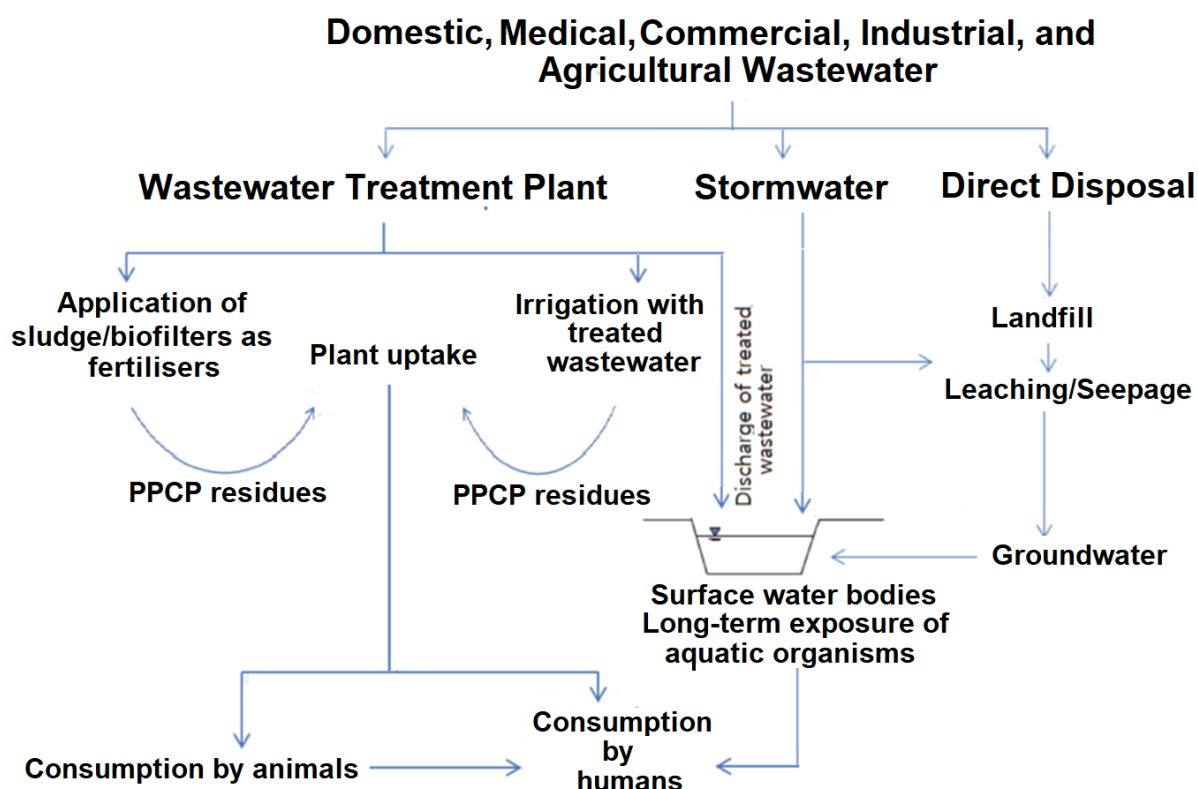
Domestic, Medical, Commercial, Industrial, and Agricultural Wastewater

Wastewater Treatment Plant

Stormwater

Direct Disposal

Application of sludge/biofilters as fertilisers

Plant uptake

Irrigation with treated wastewater

Discharge of treated wastewater

Landfill

Leaching/Seepage

PPCP residues

PPCP residues

Groundwater

Surface water bodies
Long-term exposure of aquatic organisms

Consumption by animals

Consumption by humans